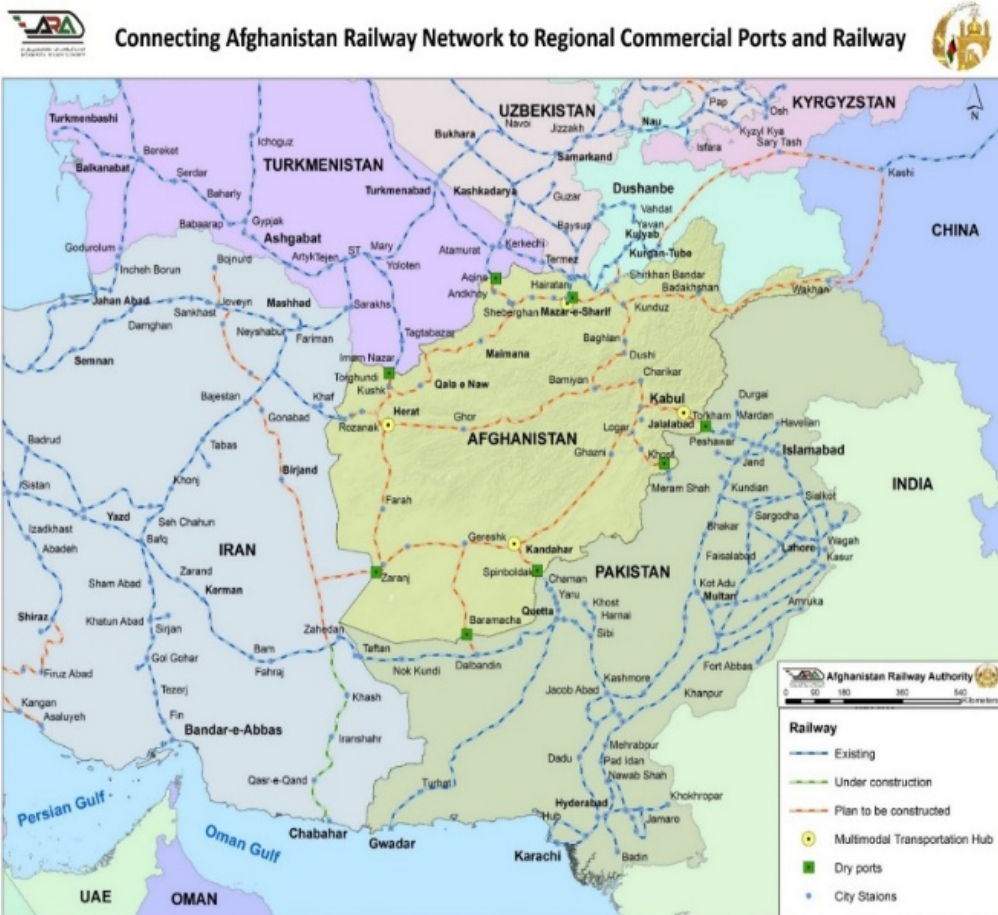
ARA

Connecting Afghanistan Railway Network to Regional Commercial Ports and Railway

N

UZBEKISTAN
KYRGYZSTAN
TURKMENISTAN
CHINA
AFGHANISTAN
IRAN
PAKISTAN
INDIA
UAE
OMAN
Persian Gulf
Oman Gulf

Turkmenbashi
Bereket
Ichoguz
Navoi
Jizzakh
Bukhara
Pap
Osh
Nau
Kyzyl Kya
Sary Tash
Isfara
Kashi
Balkanabat
Serdar
Baharly
Samarkand
Turkmenabad
Kashkadarya
Guzar
Dushanbe
Vahdat
Yavan
Babaarap
Gypjak
Ashgabat
Baysun
Kulyab
Kurgan-Tube
Godurolum
Bojnurd
ArtykTejen
ST
Mary
Yoloten
Atamurat
Kerkechi
Termez
Shirkhan Bandar
Badakhshan
Wakhan
Incheh Borun
Aqina
Andkhoy
Hairatan
Jahan Abad
Joveyn
Mashhad
Sarakhs
Sheberghan
Mazar-e-Sharif
Kunduz
Damghan
Sankhast
Neyshabur
Fariman
Tagtabazar
Baghlan
Semnan
Imam Nazar
Maimana
Dushi
Torghundi
Kushk
Qala e Naw
Charikar
Bajestan
Khaf
Bamiyan
Kabul
Durgai
Gonabad
Herat
Ghor
Torkham
Mardan
Havelian
Rozanak
Jalalabad
Peshawar
Islamabad
Badrud
Tabas
Logar
Ghazni
Birjand
Khost
Jand
Khonj
Meram Shah
Kundian
Sistan
Sialkot
Yazd
Farah
Sargodha
Seh Chahun
Bhakar
Izadkhast
Bafq
Wagah
Abadeh
Lahore
Gereshk
Kandahar
Faisalabad
Kasur
Zarand
Sham Abad
Spinboldak
Kerman
Zaranj
Chaman
Kot Adu
Multan
Yaru
Khost
Shiraz
Khatun Abad
Sirjan
Harnai
Amruka
Quetta
Zahedan
Baramacha
Sibi
Bam
Taftan
Gol Gohar
Fahraj
Nok Kundi
Dalbandin
Fort Abbas
Firuz Abad
Kashmore
Tezerj
Khash
Jacob Abad
Khanpur
Kangan
Asaluyeh
Fin
Bandar-e-Abbas
Iranshahr
Mehrabpur
Dadu
Pad Idan
Nawab Shah
Qasr-e-Qand
Khokhropar
Turbat
Hyderabad
Hub
Jamaro
Chabahar
Gwadar
Karachi
Badin

Afghanistan Railway Authority
0 90 180 360 540 Kilometers

Railway
Existing
Under construction
Plan to be constructed
Multimodal Transportation Hub
Dry ports
City Staions